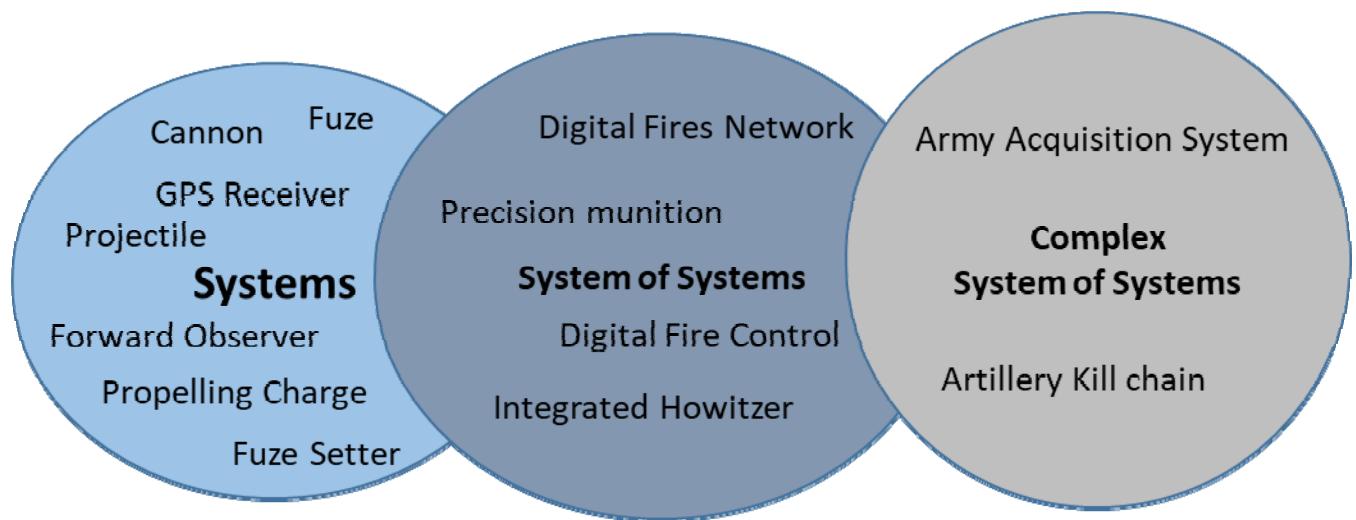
Cannon
Fuze
GPS Receiver
Projectile
Systems
Forward Observer
Propelling Charge
Fuze Setter

Digital Fires Network
Precision munition
System of Systems
Digital Fire Control
Integrated Howitzer

Army Acquisition System
Complex
System of Systems
Artillery Kill chain